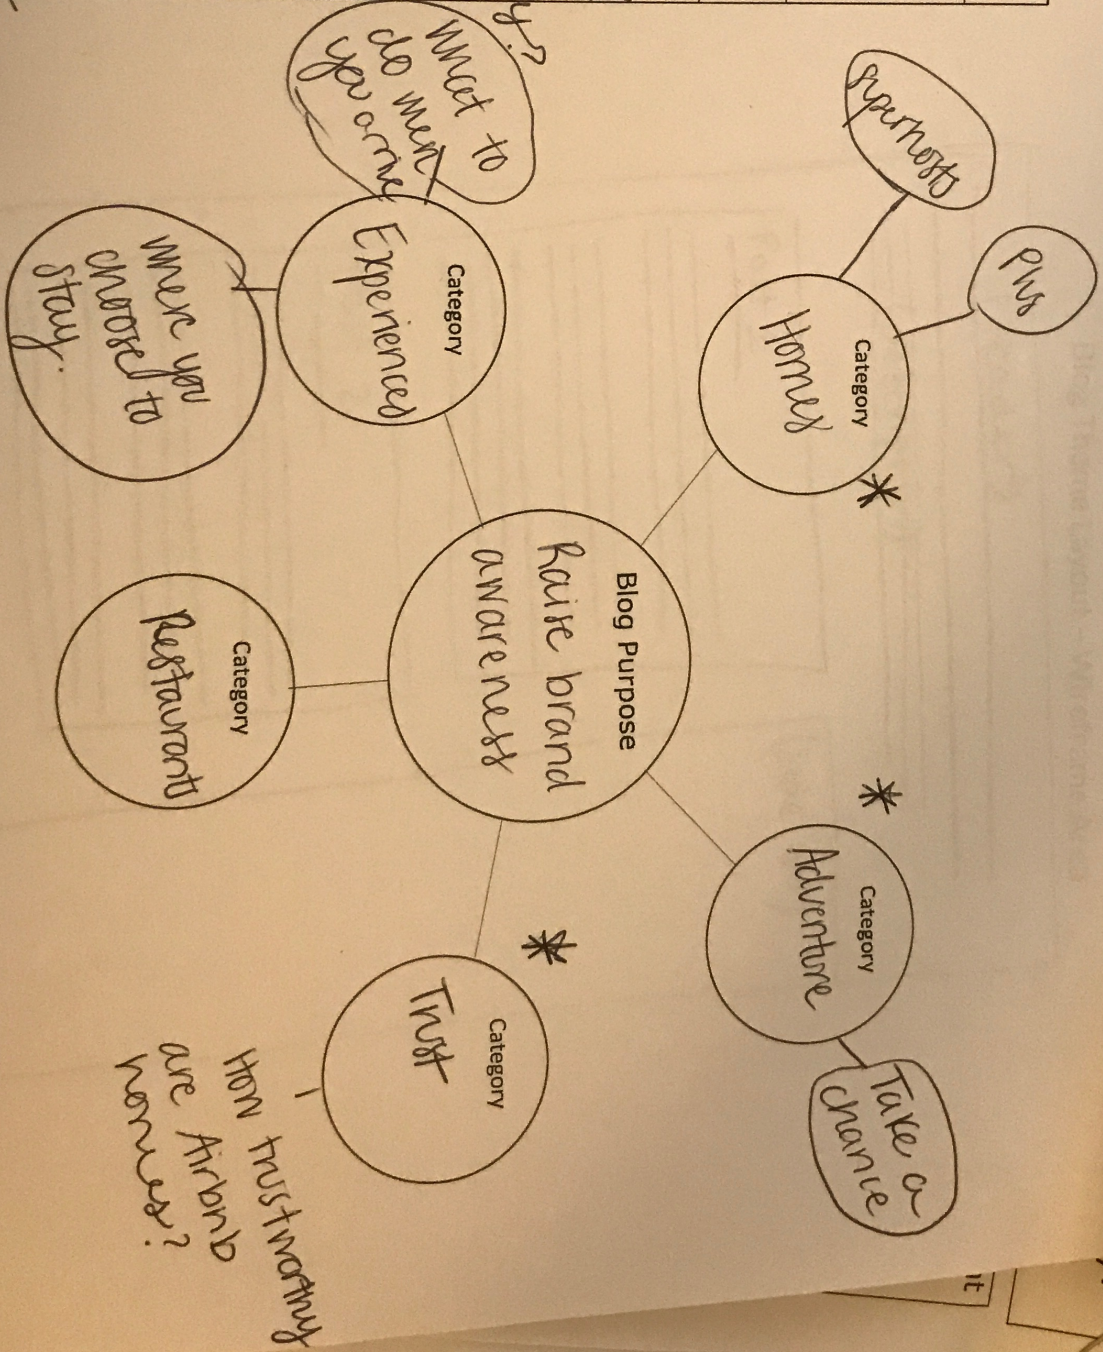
Blog Purpose
Raise brand awareness

Category
Homes
*

Plus

Superhosts

Category
Experienced

What to do when you arrive

When you choosed to stay.

y?

Category
Restaurants

Category
Adventure
*

Take a chance

Category
Trust
*

How trustworthy are Airbnb homes?

it